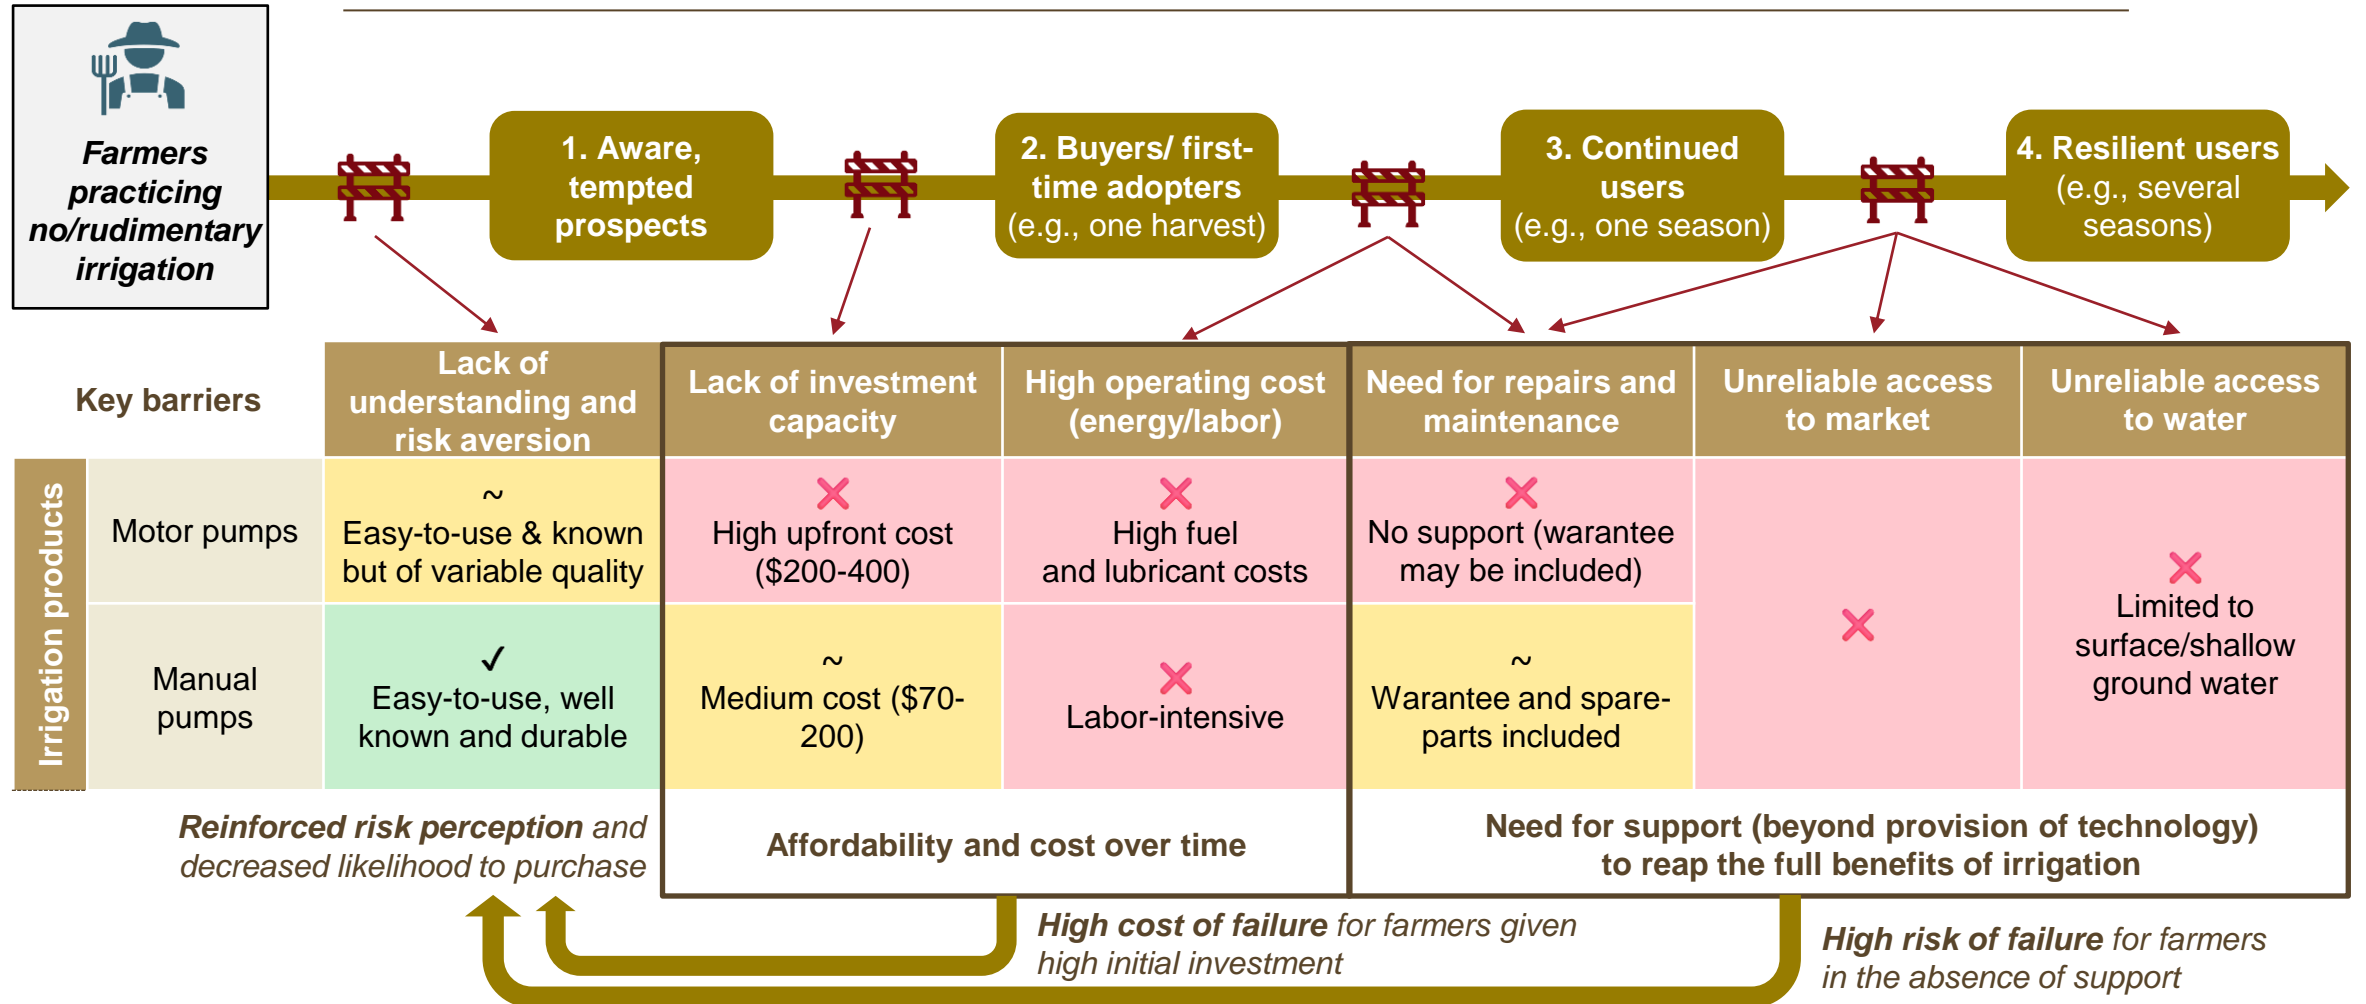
Farmers practicing no/rudimentary irrigation

1. Aware, tempted prospects

2. Buyers/ first-time adopters (e.g., one harvest)

3. Continued users (e.g., one season)

4. Resilient users (e.g., several seasons)

| Key barriers | | Lack of understanding and risk aversion | Lack of investment capacity | High operating cost (energy/labor) | Need for repairs and maintenance | Unreliable access to market | Unreliable access to water |
|---|---|---|---|---|---|---|---|
| Irrigation products | Motor pumps | ~ Easy-to-use & known but of variable quality | ✗ High upfront cost (\$200-400) | ✗ High fuel and lubricant costs | ✗ No support (warantee may be included) | ✗ | ✗ Limited to surface/shallow ground water |
| | Manual pumps | ✓ Easy-to-use, well known and durable | ~ Medium cost (\$70-200) | ✗ Labor-intensive | ~ Warantee and spare-parts included | | |

Reinforced risk perception and decreased likelihood to purchase

Affordability and cost over time

Need for support (beyond provision of technology) to reap the full benefits of irrigation

High cost of failure for farmers given high initial investment

High risk of failure for farmers in the absence of support